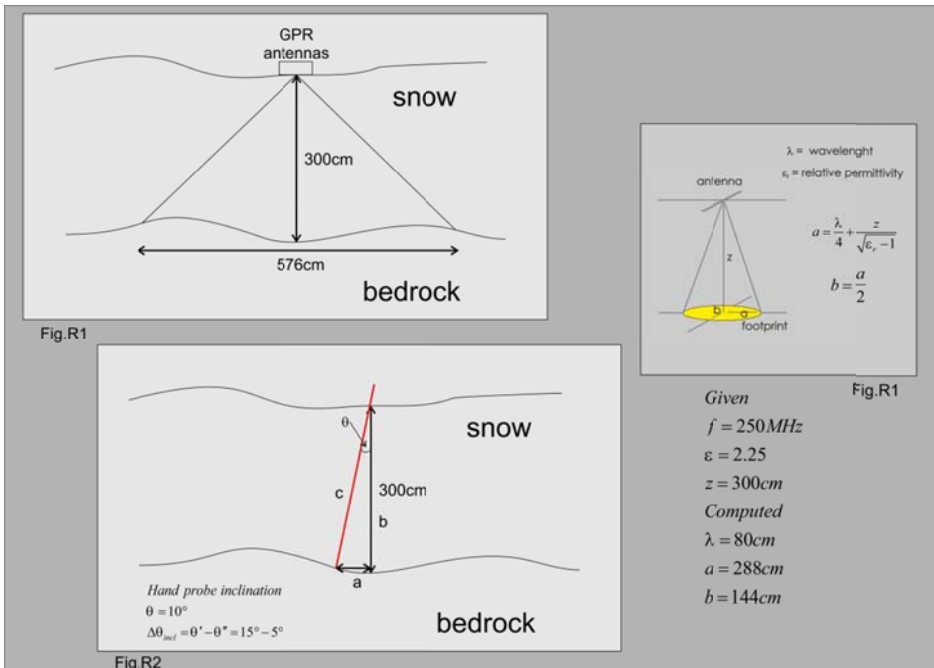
GPR antennas

snow

300cm

576cm

bedrock

Fig.R1

$\lambda$ = wavelenght

$\varepsilon_r$ = relative permittivity

antenna

z

b

a

footprint

$a = \frac{\lambda}{4} + \frac{z}{\sqrt{\varepsilon_r - 1}}$

$b = \frac{a}{2}$

Fig.R1

$\theta$

snow

c

300cm

b

a

Hand probe inclination

$\theta = 10°$

$\Delta\theta_{incl} = \theta' - \theta'' = 15° - 5°$

bedrock

Fig.R2

Given

$f = 250MHz$

$\varepsilon = 2.25$

$z = 300cm$

Computed

$\lambda = 80cm$

$a = 288cm$

$b = 144cm$